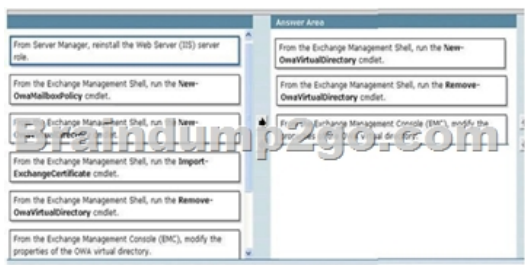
From Server Manager, reinstall the Web Server (IIS) server role.

From the Exchange Management Shell, run the **New-OwaMailboxPolicy** cmdlet.

From the Exchange Management Shell, run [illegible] **New-**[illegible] cmdlet.

From the Exchange Management Shell, run the **Import-ExchangeCertificate** cmdlet.

From the Exchange Management Shell, run the **Remove-OwaVirtualDirectory** cmdlet.

From the Exchange Management Console (EMC), modify the properties of the OWA virtual directory.

Answer Area

From the Exchange Management Shell, run the **New-OwaVirtualDirectory** cmdlet.

From the Exchange Management Shell, run the **Remove-OwaVirtualDirectory** cmdlet.

From the Exchange Management Console (EMC), modify the properties of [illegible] virtual directory.

Braindump2go.com